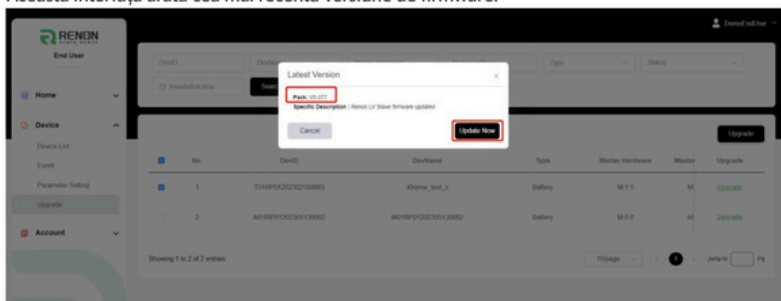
Această interfață arată cea mai recentă versiune de firmware.

RENON

End User

DemoEndUser

Home

Device

Device List

Event

Parameter Setting

Upgrade

Account

DevID

Installation time

Type

Status

Latest Version

Pack: V0.077

Specific Description : Renon LV Slave firmware updated

Cancel

Update Now

Upgrade

No.

DevID

DevName

Type

Master Hardware

Master

Upgrade

1

T01RP01202302100883

Xtreme_test_2

Battery

M.1.1

M

Upgrade

2

M01RP01202301130082

M01RP01202301130082

Battery

M.0.0

M

Upgrade

Showing 1 to 2 of 2 entries

10/page

1

Jump to

Pg